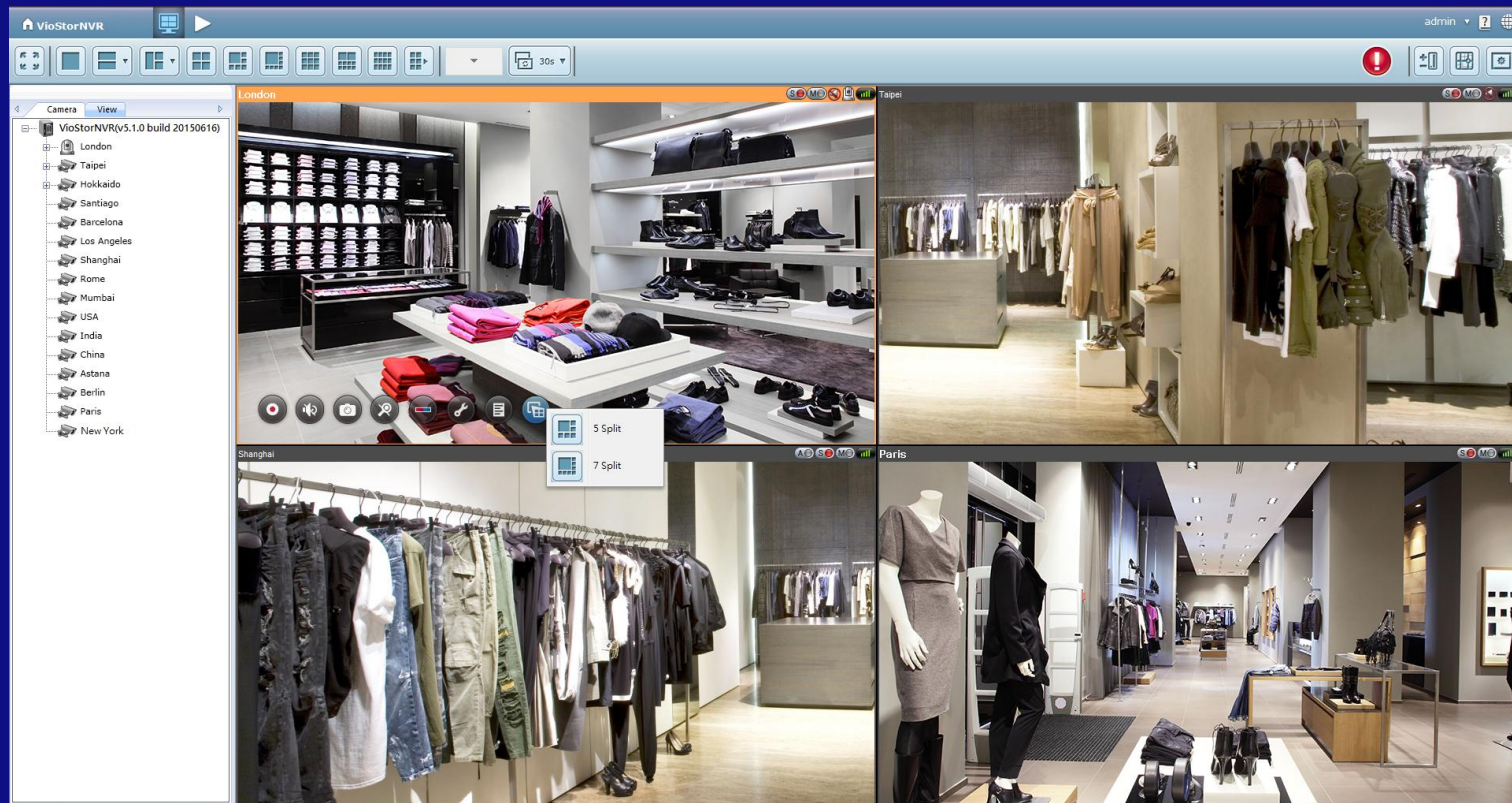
VioStorNVR

admin

30s

Camera View

VioStorNVR(v5.1.0 build 20150616)
London
Taipei
Hokkaido
Santiago
Barcelona
Los Angeles
Shanghai
Rome
Mumbai
USA
India
China
Astana
Berlin
Paris
New York

London
S M

Taipei
S M

5 Split
7 Split

Shanghai
A S M

Paris
S M